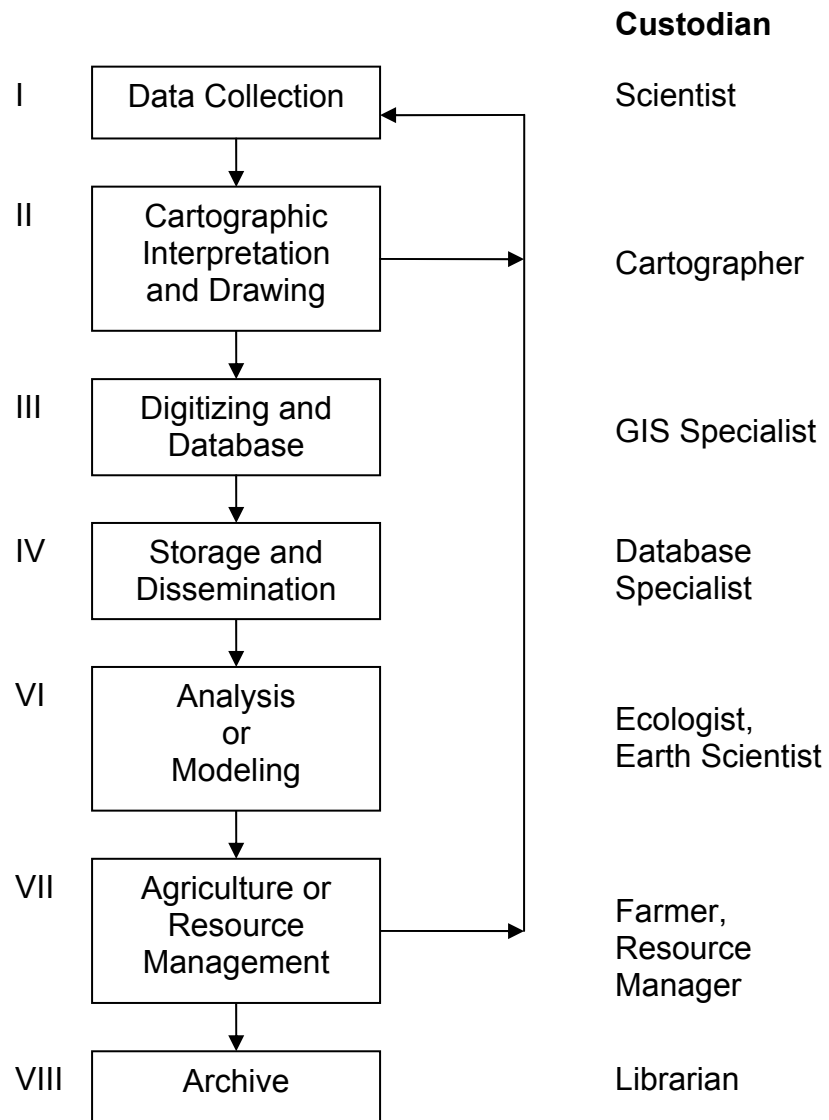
Custodian

I Data Collection Scientist

II Cartographic Interpretation and Drawing Cartographer

III Digitizing and Database GIS Specialist

IV Storage and Dissemination Database Specialist

VI Analysis or Modeling Ecologist, Earth Scientist

VII Agriculture or Resource Management Farmer, Resource Manager

VIII Archive Librarian